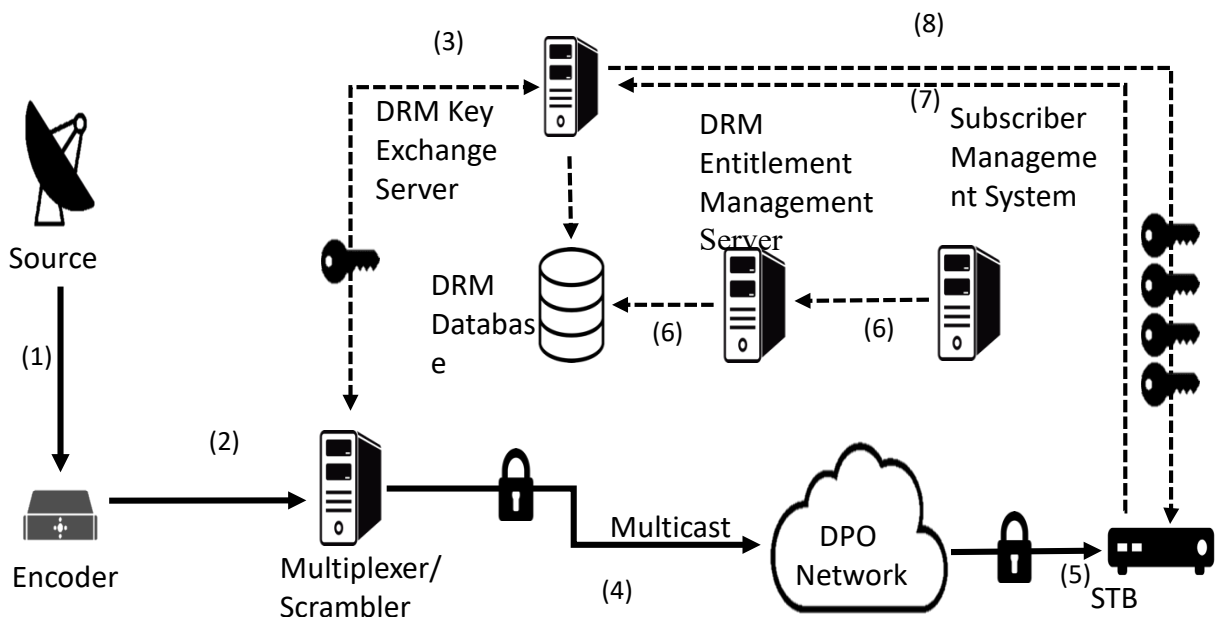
(8)

(3)

DRM Key Exchange Server

(7)

DRM Entitlement Management Server

Subscriber Management System

Source

DRM Database

(6)

(6)

(1)

(2)

Encoder

Multiplexer/ Scrambler

Multicast

(4)

DPO Network

(5)

STB